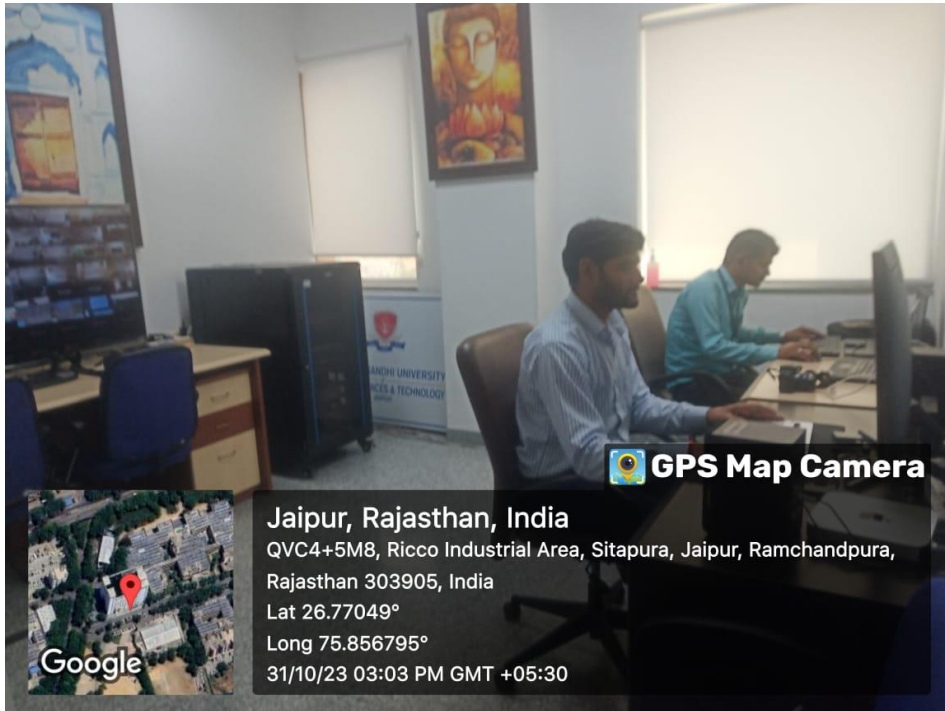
ANDHI UNIVERSITY
CES & TECHNOLOGY

GPS Map Camera

Google

Jaipur, Rajasthan, India
QVC4+5M8, Ricco Industrial Area, Sitapura, Jaipur, Ramchandpura, Rajasthan 303905, India
Lat 26.77049°
Long 75.856795°
31/10/23 03:03 PM GMT +05:30